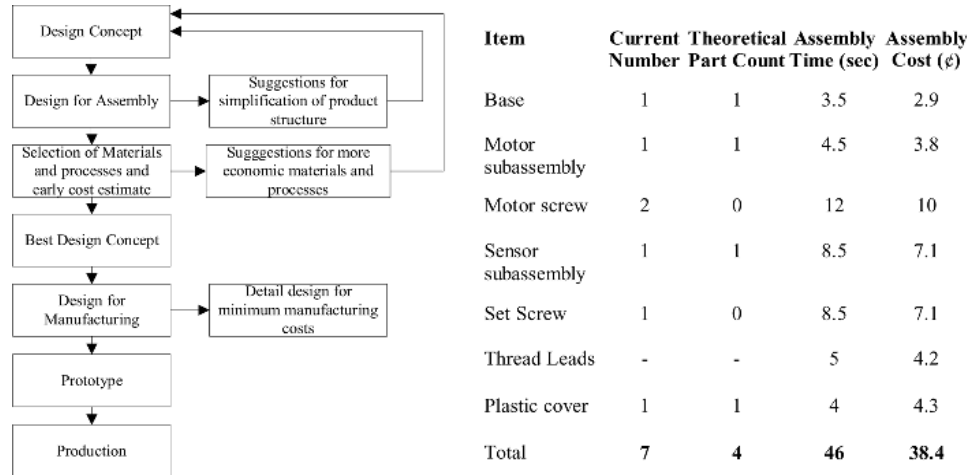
Design Concept

Design for Assembly

Suggestions for simplification of product structure

Selection of Materials and processes and early cost estimate

Suggestions for more economic materials and processes

Best Design Concept

Design for Manufacturing

Detail design for minimum manufacturing costs

Prototype

Production

| Item | Current Number | Theoretical Part Count | Assembly Time (sec) | Assembly Cost (¢) |
|---|---|---|---|---|
| Base | 1 | 1 | 3.5 | 2.9 |
| Motor subassembly | 1 | 1 | 4.5 | 3.8 |
| Motor screw | 2 | 0 | 12 | 10 |
| Sensor subassembly | 1 | 1 | 8.5 | 7.1 |
| Set Screw | 1 | 0 | 8.5 | 7.1 |
| Thread Leads | - | - | 5 | 4.2 |
| Plastic cover | 1 | 1 | 4 | 4.3 |
| Total | **7** | **4** | **46** | **38.4** |